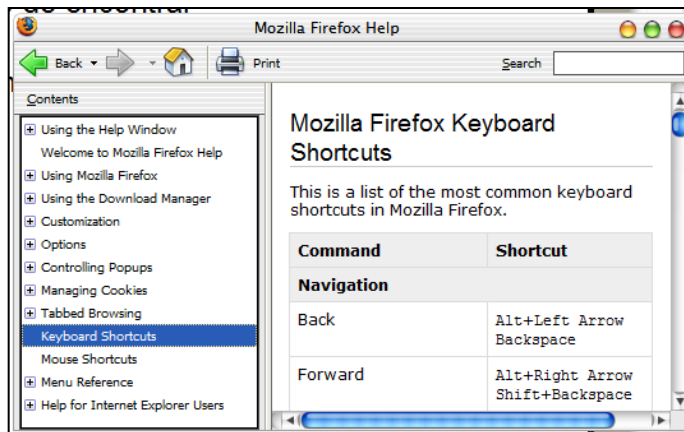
Mozilla Firefox Help

Back Print Search

Contents

Using the Help Window
Welcome to Mozilla Firefox Help
Using Mozilla Firefox
Using the Download Manager
Customization
Options
Controlling Popups
Managing Cookies
Tabbed Browsing
Keyboard Shortcuts
Mouse Shortcuts
Menu Reference
Help for Internet Explorer Users

Mozilla Firefox Keyboard Shortcuts

This is a list of the most common keyboard shortcuts in Mozilla Firefox.

| Command | Shortcut |
|---|---|
| Navigation | |
| Back | Alt+Left Arrow Backspace |
| Forward | Alt+Right Arrow Shift+Backspace |